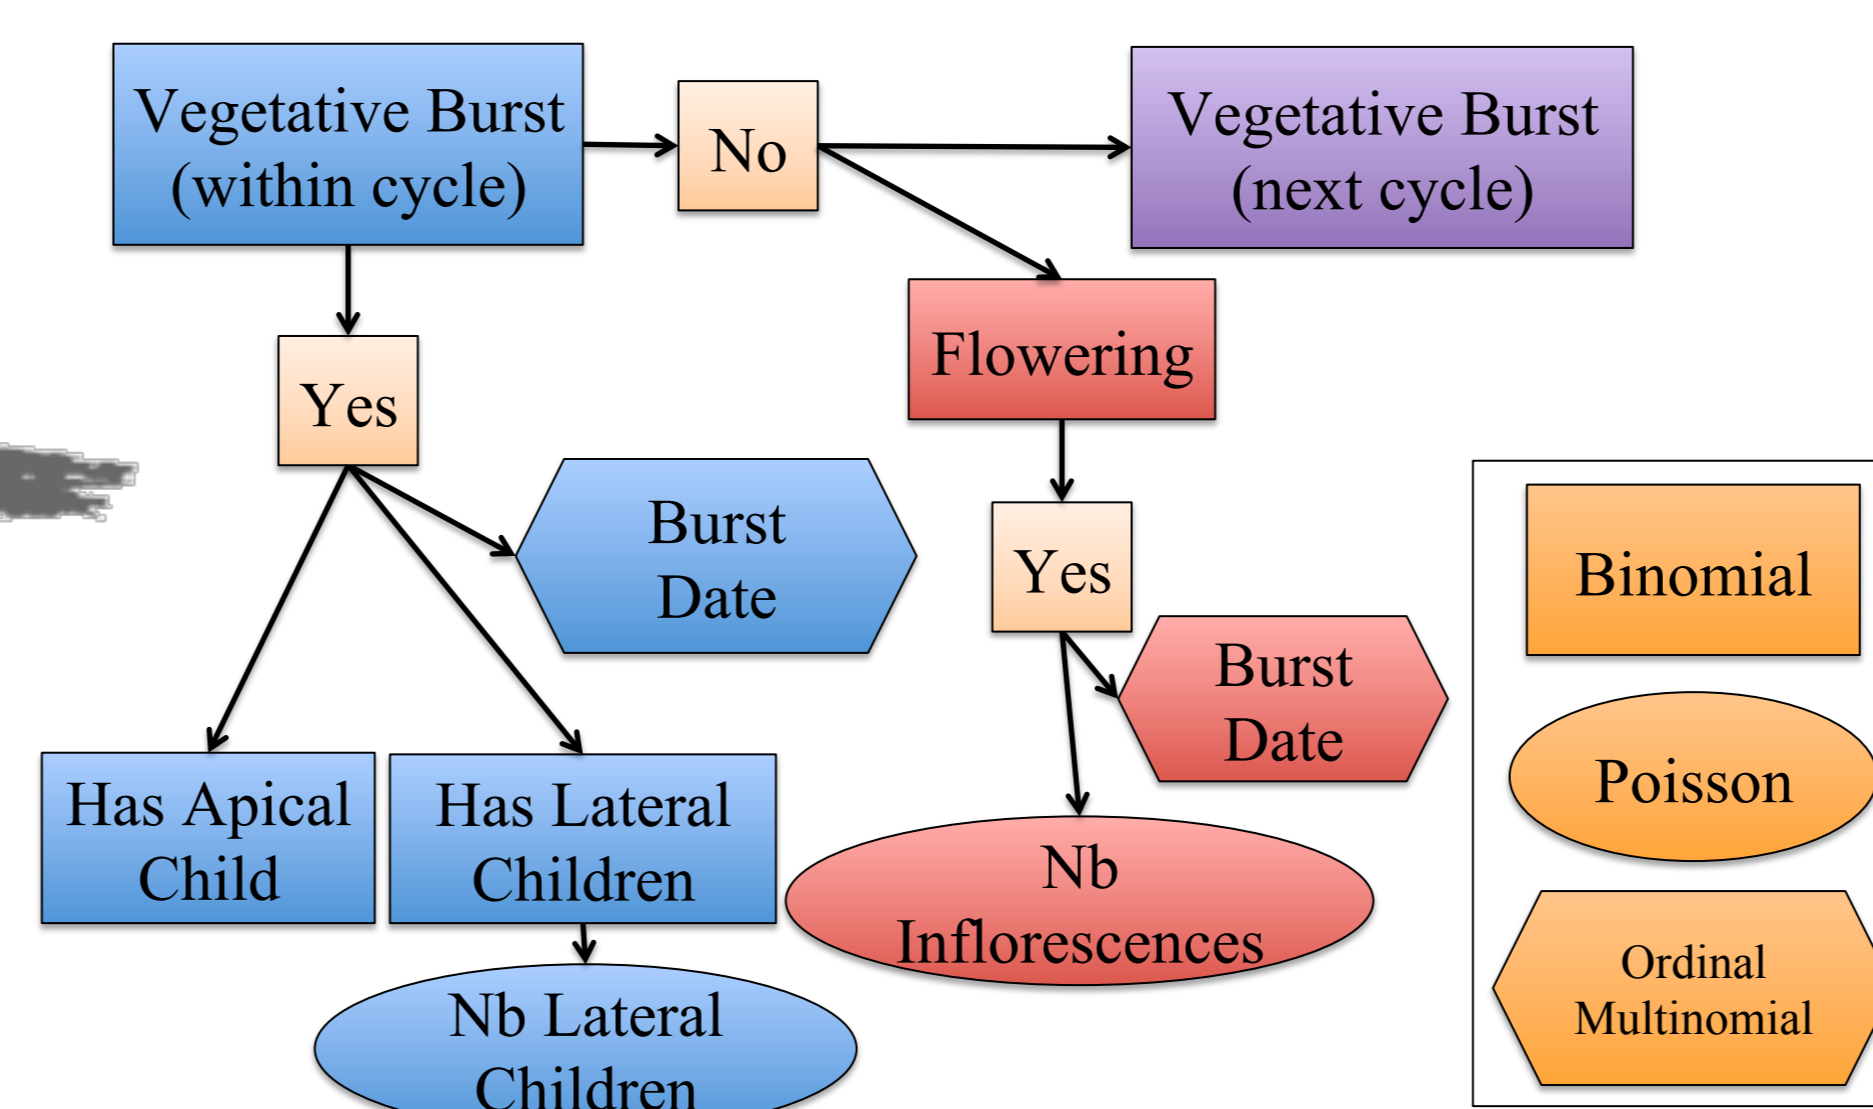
Vegetative Burst (within cycle)

No

Vegetative Burst (next cycle)

Flowering

Yes

Burst Date

Yes

Burst Date

Has Apical Child

Has Lateral Children

Nb Inflorescences

Nb Lateral Children

Binomial

Poisson

Ordinal Multinomial